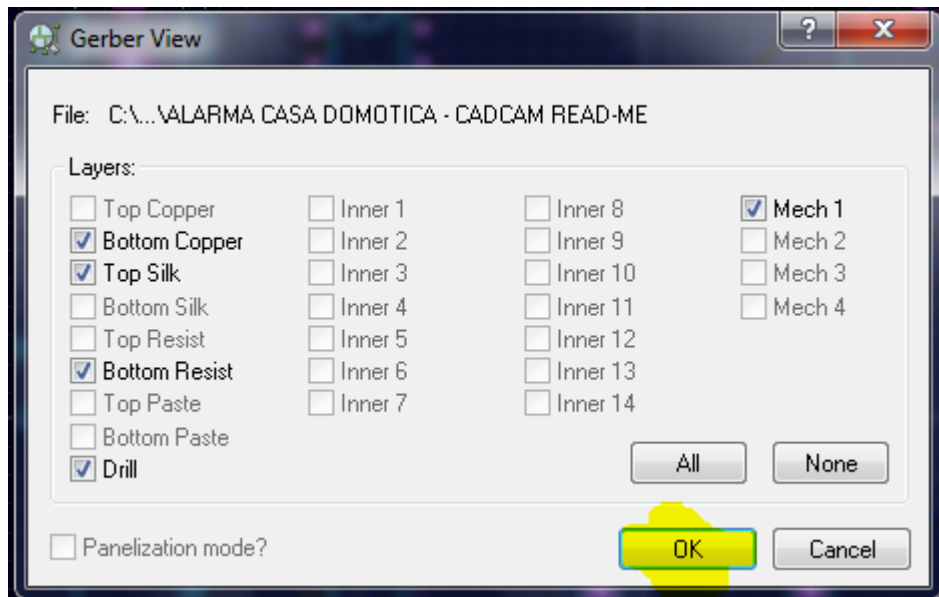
Gerber View

?

X

File: C:\...\ALARMA CASA DOMOTICA - CADCAM READ-ME

Layers:

Top Copper
Bottom Copper
Top Silk
Bottom Silk
Top Resist
Bottom Resist
Top Paste
Bottom Paste
Drill

Inner 1
Inner 2
Inner 3
Inner 4
Inner 5
Inner 6
Inner 7

Inner 8
Inner 9
Inner 10
Inner 11
Inner 12
Inner 13
Inner 14

Mech 1
Mech 2
Mech 3
Mech 4

All

None

Panelization mode?

OK

Cancel